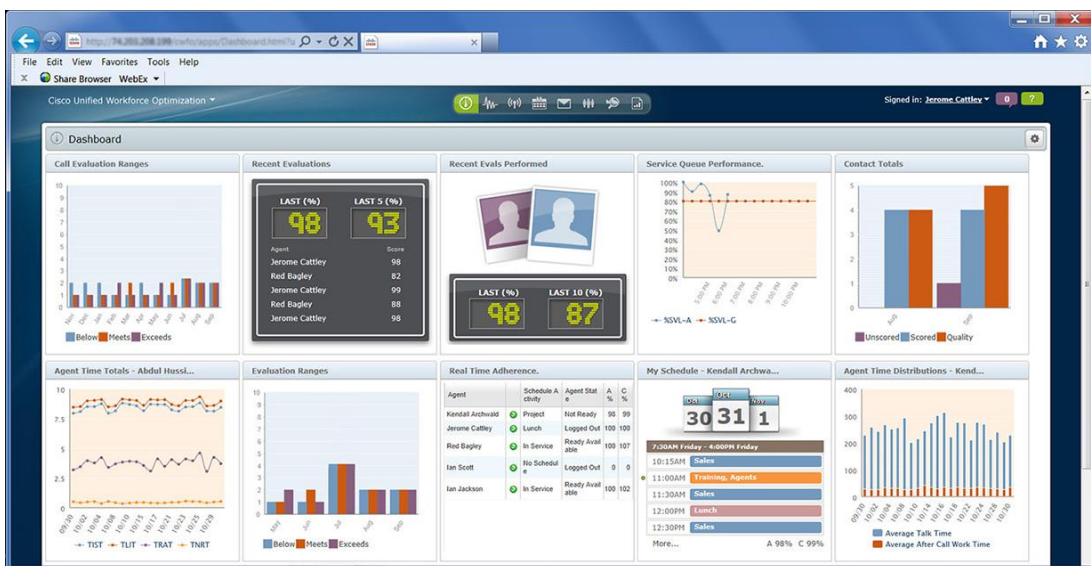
http://74.203.208.199/cwfo/apps/Dashboard.html?u
File Edit View Favorites Tools Help
Share Browser WebEx
Cisco Unified Workforce Optimization
Signed in: Jerome Cattley 0 ?
Dashboard

Call Evaluation Ranges
10 9 8 7 6 5 4 3 2 1 0
Nov Jan Feb Mar Apr May Jun Jul Aug Sep
Below Meets Exceeds

Recent Evaluations
LAST (%) 98
LAST 5 (%) 93

| Agent | Score |
|---|---|
| Jerome Cattley | 98 |
| Red Bagley | 82 |
| Jerome Cattley | 99 |
| Red Bagley | 88 |
| Jerome Cattley | 98 |

Recent Evals Performed
LAST (%) 98
LAST 10 (%) 87

Service Queue Performance.
100% 90% 80% 70% 60% 50% 40% 30% 20% 10% 0%
%SVL-A %SVL-G

Contact Totals
5 4 3 2 1 0
Aug Sep
Unscored Scored Quality

Agent Time Totals - Abdul Hussi...
10 7.5 5 2.5 0
09/30 10/02 10/04 10/08 10/11 10/15 10/17 10/21 10/23 10/25 10/29
TIST TLIT TRAT TNRT

Evaluation Ranges
10 9 8 7 6 5 4 3 2 1 0
May Jun Jul Aug Sep
Below Meets Exceeds

Real Time Adherence.

| Agent | Schedule Activity | Agent State | A % | C % |
|---|---|---|---|---|
| Kendall Archwald | Project | Not Ready | 98 | 99 |
| Jerome Cattley | Lunch | Logged Out | 100 | 100 |
| Red Bagley | In Service | Ready Available | 100 | 107 |
| Ian Scott | No Schedule | Logged Out | 0 | 0 |
| Ian Jackson | In Service | Ready Available | 100 | 102 |

My Schedule - Kendall Archwa...
Oct 30 31 Nov 1
7:30AM Friday - 4:00PM Friday
10:15AM Sales
11:00AM Training, Agents
11:30AM Sales
12:00PM Lunch
12:30PM Sales
More... A 98% C 99%

Agent Time Distributions - Kend...
400 300 200 100 0
Average Talk Time
Average After Call Work Time